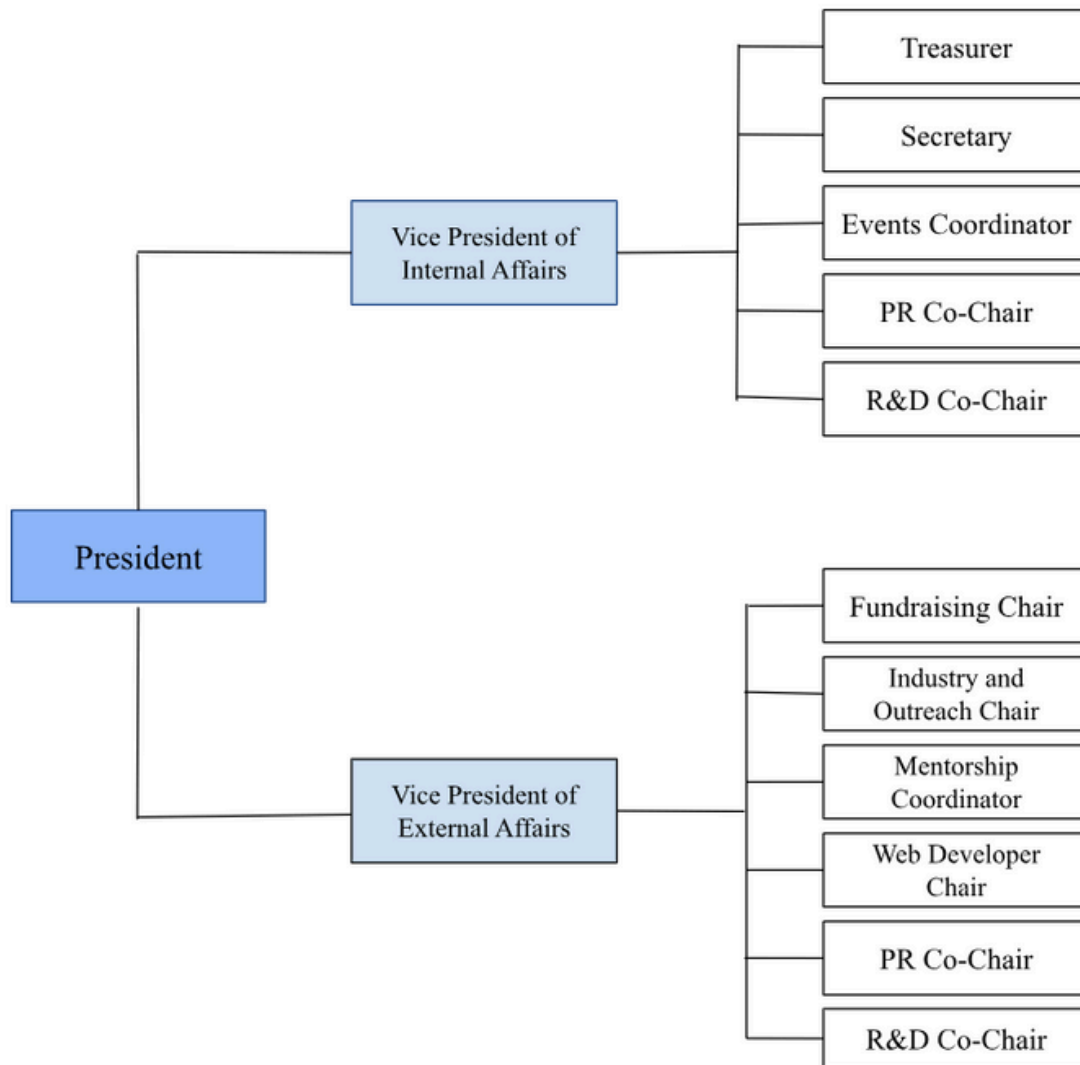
President

Vice President of Internal Affairs

Treasurer

Secretary

Events Coordinator

PR Co-Chair

R&D Co-Chair

Vice President of External Affairs

Fundraising Chair

Industry and Outreach Chair

Mentorship Coordinator

Web Developer Chair

PR Co-Chair

R&D Co-Chair